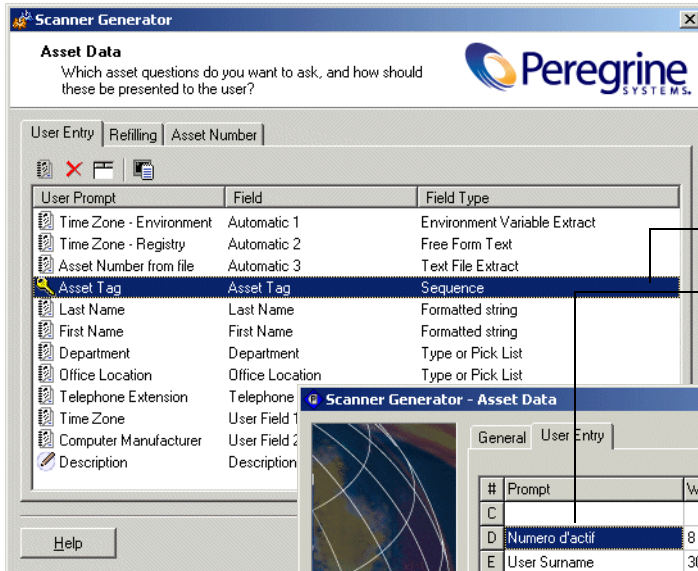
Scanner Generator

Asset Data
Which asset questions do you want to ask, and how should these be presented to the user?

Peregrine SYSTEMS.

User Entry | Refilling | Asset Number

| User Prompt | Field | Field Type |
|---|---|---|
| Time Zone - Environment | Automatic 1 | Environment Variable Extract |
| Time Zone - Registry | Automatic 2 | Free Form Text |
| Asset Number from file | Automatic 3 | Text File Extract |
| Asset Tag | Asset Tag | Sequence |
| Last Name | Last Name | Formatted string |
| First Name | First Name | Formatted string |
| Department | Department | Type or Pick List |
| Office Location | Office Location | Type or Pick List |
| Telephone Extension | Telephone | |
| Time Zone | User Field 1 | |
| Computer Manufacturer | User Field 2 | |
| Description | Description | |

Help

Scanner Generator - Asset Data

General | User Entry

| # | Prompt | W |
|---|---|---|
| C | | |
| D | Numero d'actif | 8 |
| E | User Surname | 30 |